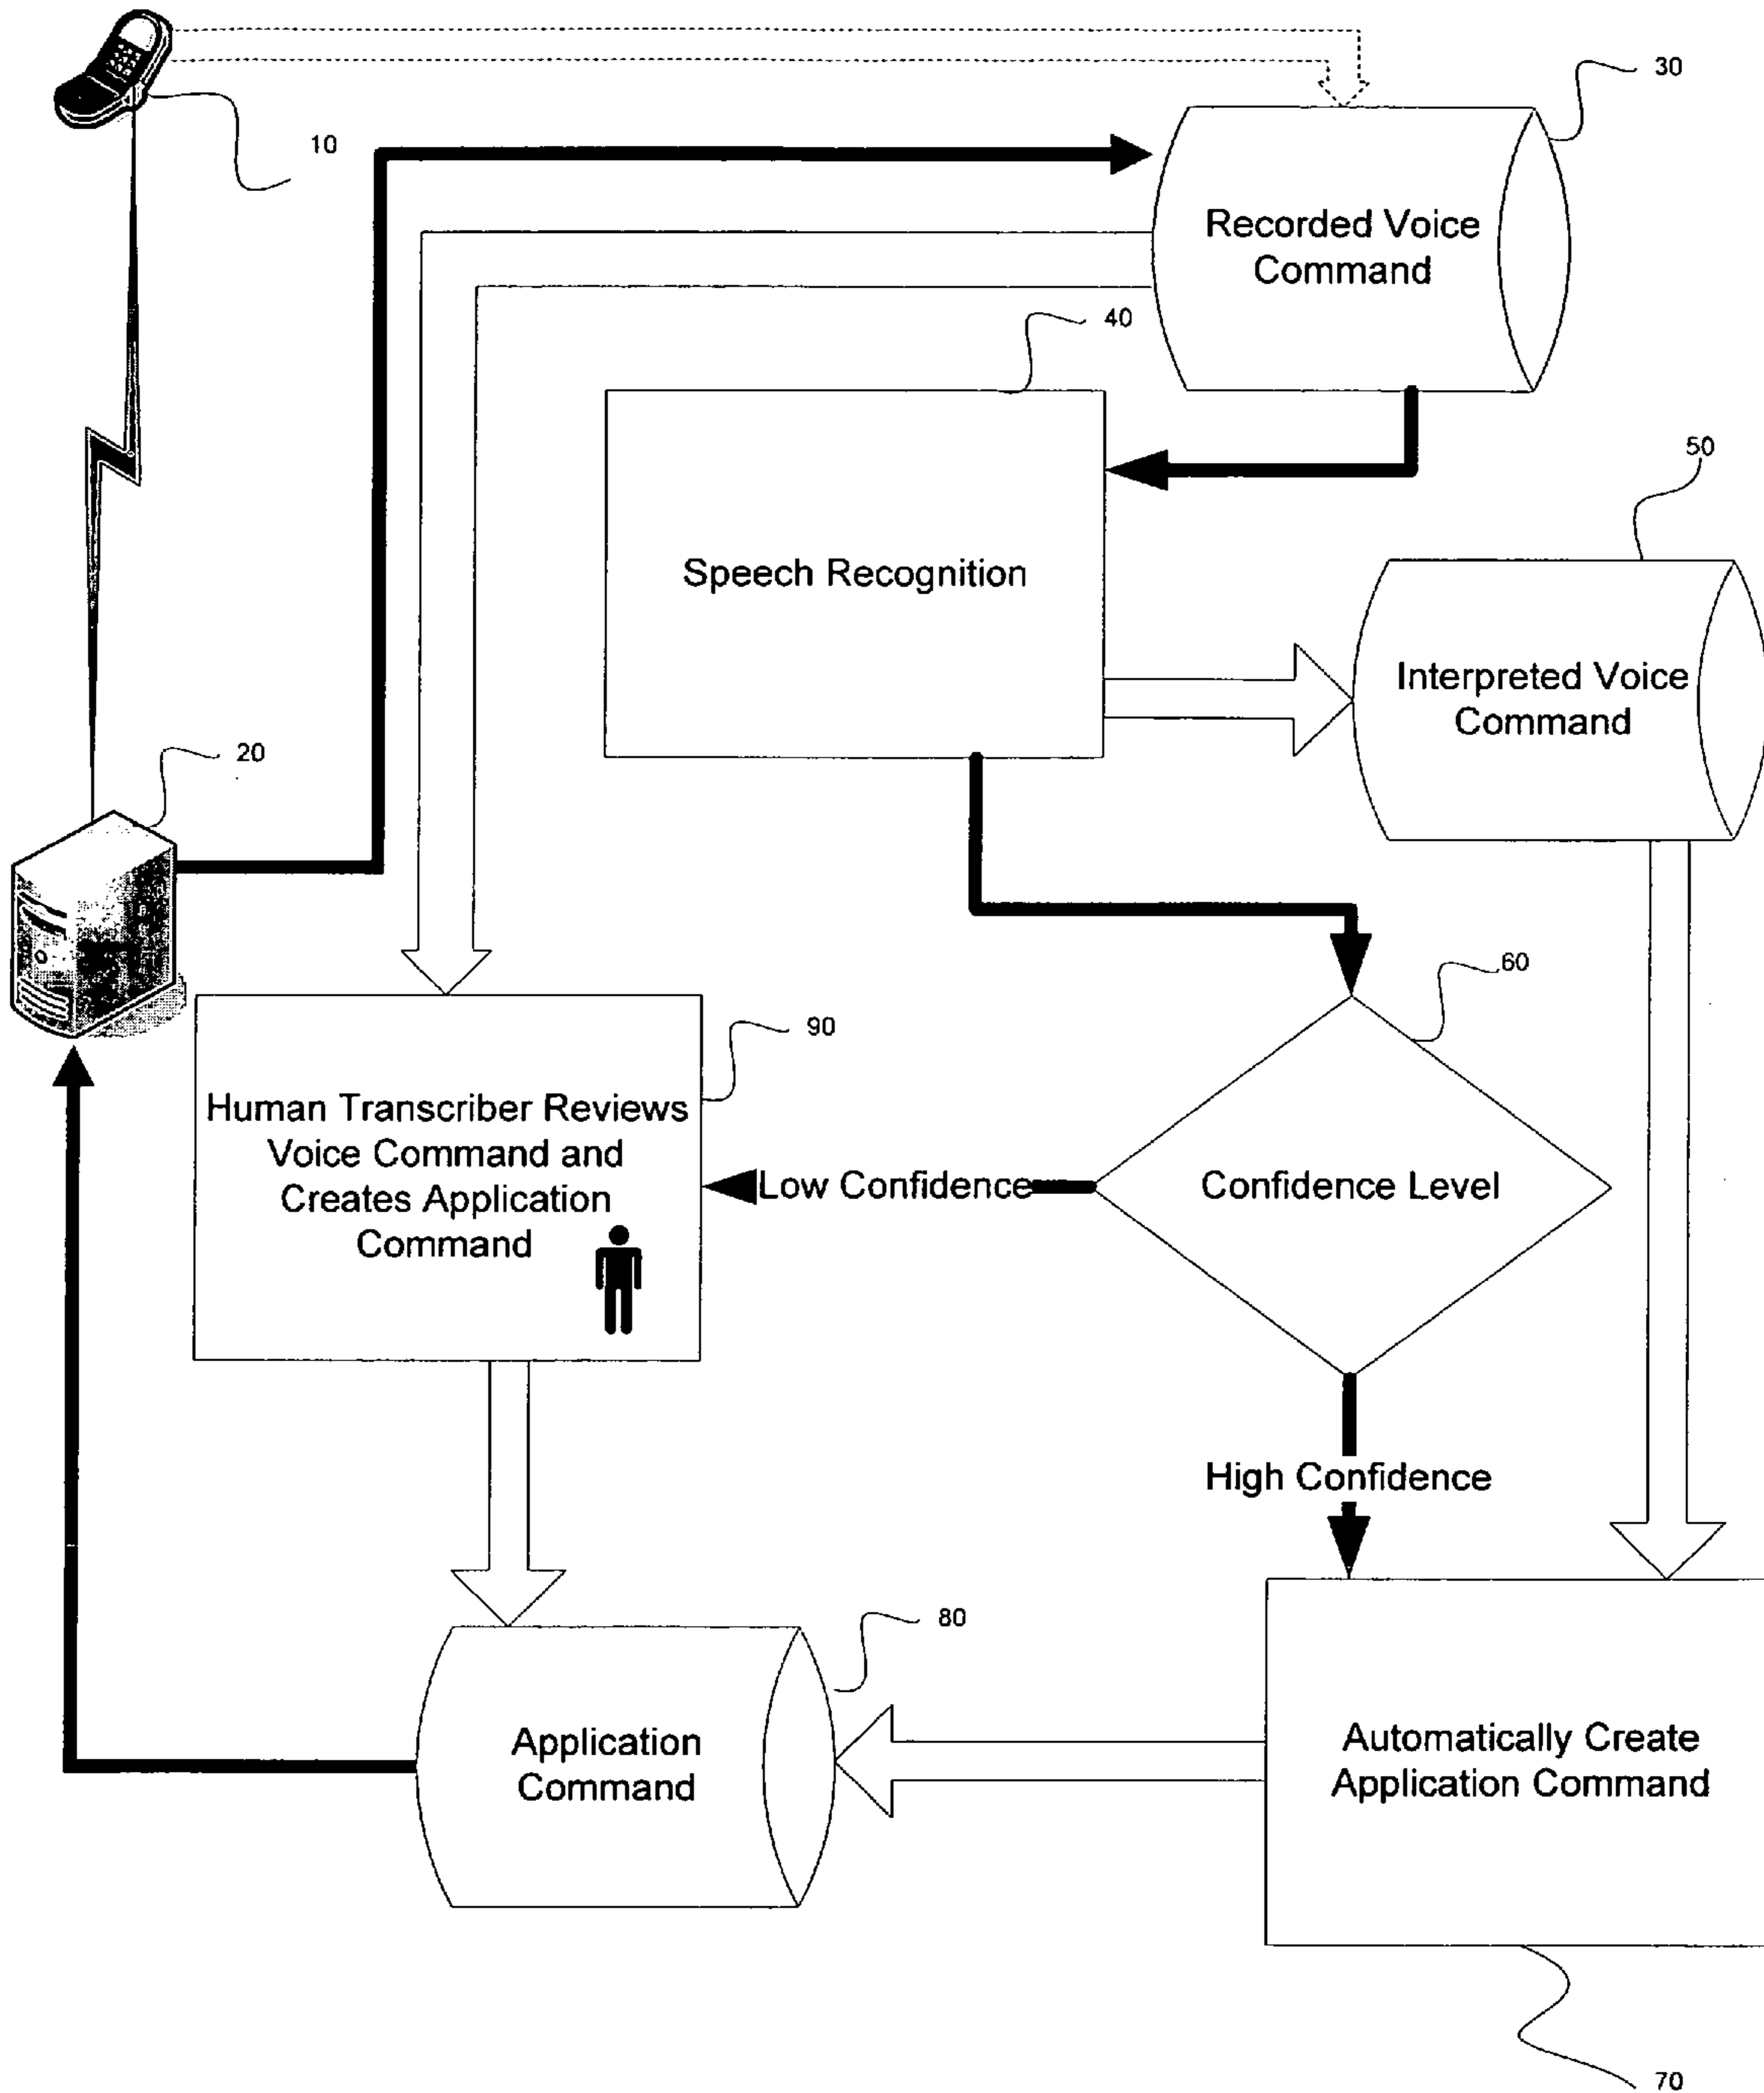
30

10

Recorded Voice Command

40

Speech Recognition

50

Interpreted Voice Command

20

60

90

Human Transcriber Reviews Voice Command and Creates Application Command

Low Confidence

Confidence Level

High Confidence

80

Application Command

Automatically Create Application Command

70